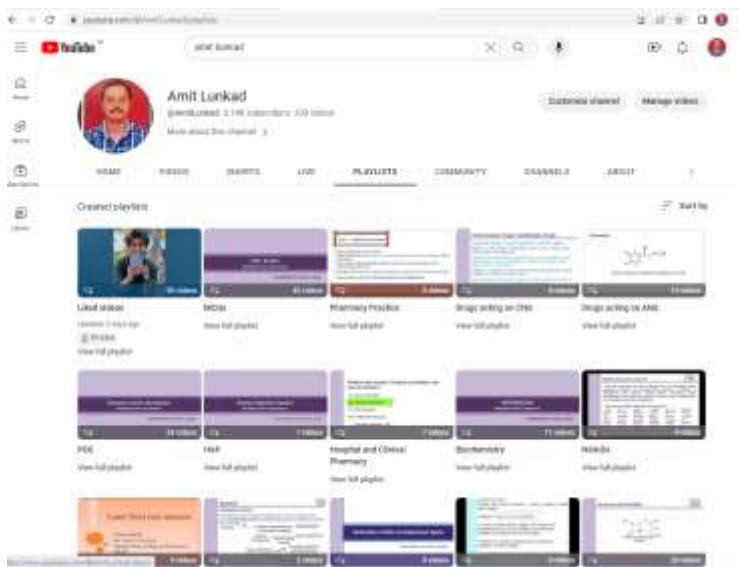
YouTube

amit lunkad

Amit Lunkad

More about this channel >

Customize channel

Manage videos

HOME

VIDEOS

SHORTS

LIVE

PLAYLISTS

COMMUNITY

CHANNELS

ABOUT

Created playlists

Sort by

Liked videos

View full playlist

MCQs

View full playlist

Pharmacy Practice

View full playlist

Drugs acting on CNS

View full playlist

Drugs acting on ANS

View full playlist

PDE

View full playlist

HAP

View full playlist

Hospital and Clinical Pharmacy

View full playlist

Biochemistry

View full playlist

NSAIDs

View full playlist